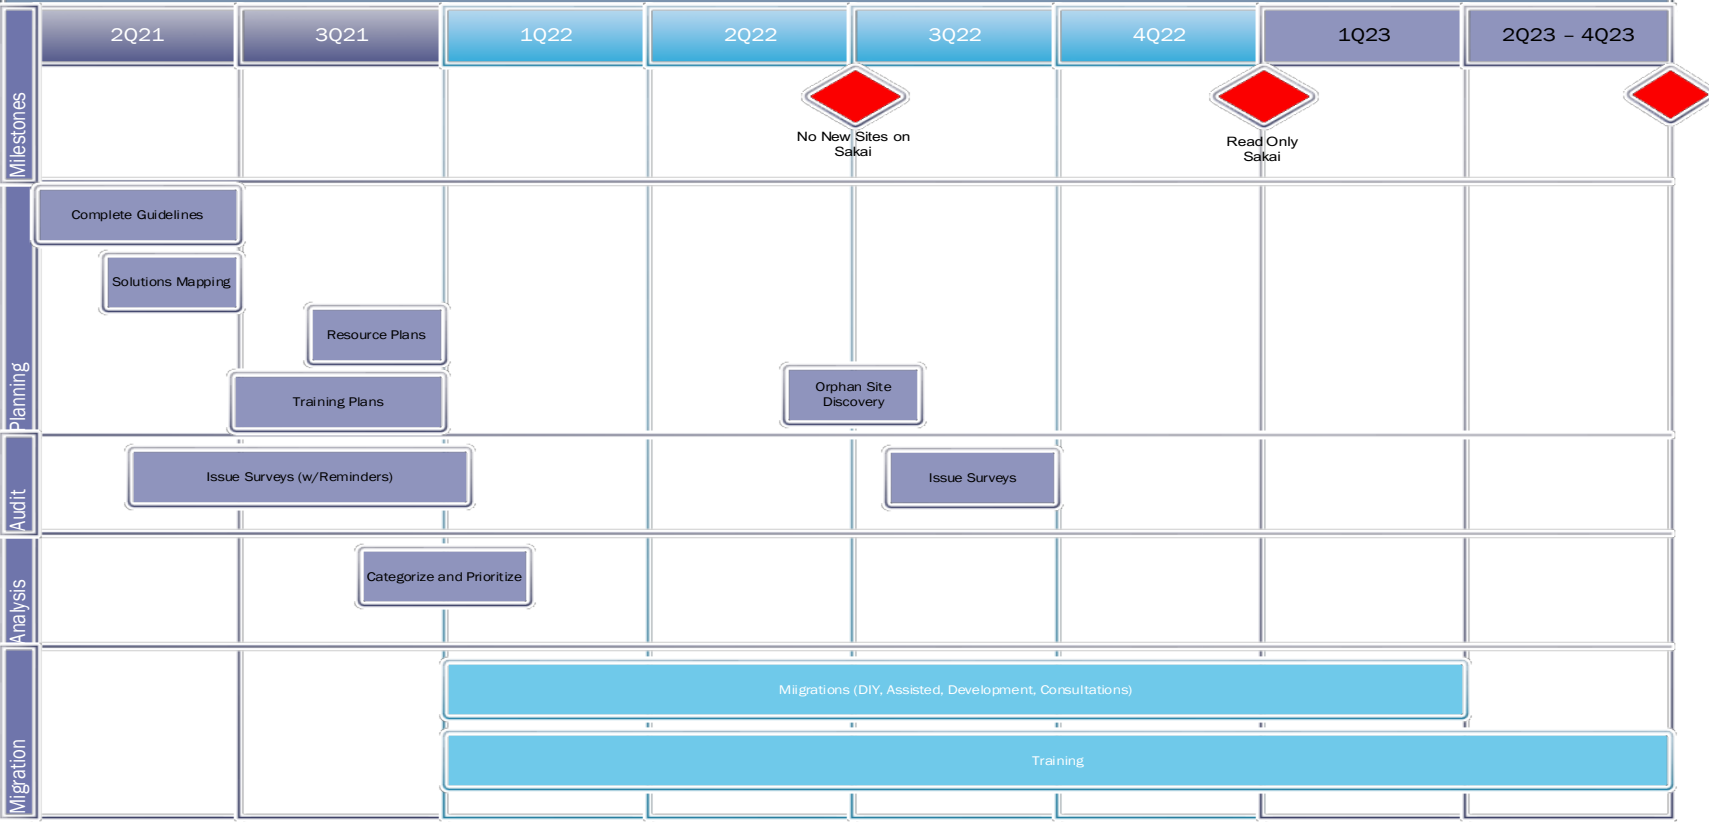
| | 2Q21 | 3Q21 | 1Q22 | 2Q22 | 3Q22 | 4Q22 | 1Q23 | 2Q23 – 4Q23 |
|---|---|---|---|---|---|---|---|---|

Milestones

No New Sites on Sakai

Read Only Sakai

Planning

Complete Guidelines

Solutions Mapping

Resource Plans

Training Plans

Orphan Site Discovery

Audit

Issue Surveys (w/Reminders)

Issue Surveys

Analysis

Categorize and Prioritize

Migration

Migrations (DIY, Assisted, Development, Consultations)

Training